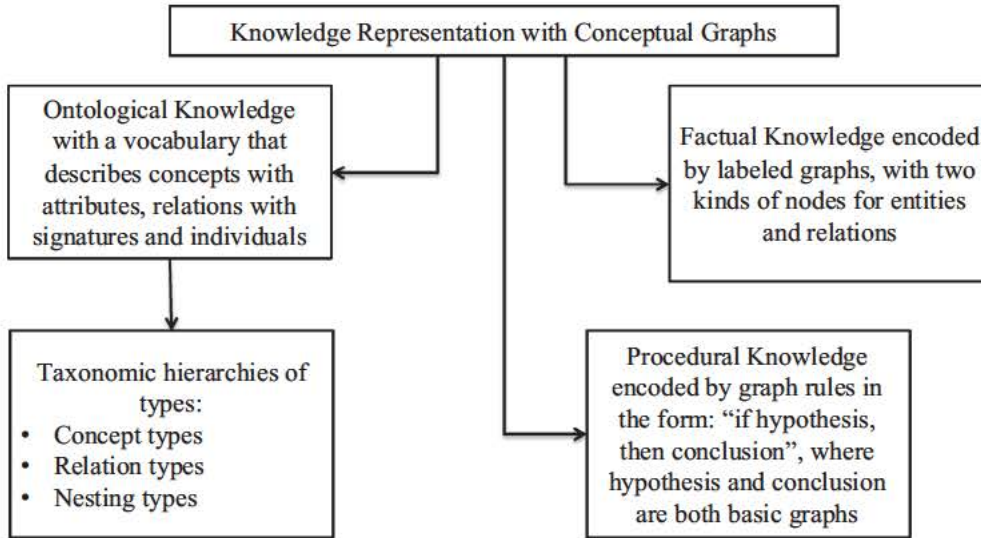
Knowledge Representation with Conceptual Graphs

Ontological Knowledge with a vocabulary that describes concepts with attributes, relations with signatures and individuals

Factual Knowledge encoded by labeled graphs, with two kinds of nodes for entities and relations

Taxonomic hierarchies of types:
• Concept types
• Relation types
• Nesting types

Procedural Knowledge encoded by graph rules in the form: "if hypothesis, then conclusion", where hypothesis and conclusion are both basic graphs